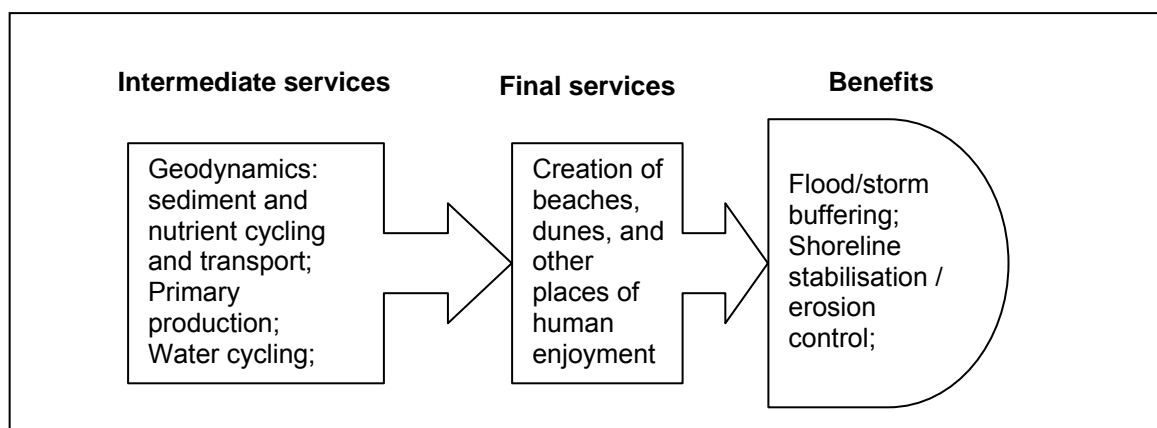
Intermediate services

Final services

Benefits

Geodynamics: sediment and nutrient cycling and transport; Primary production; Water cycling;

Creation of beaches, dunes, and other places of human enjoyment

Flood/storm buffering; Shoreline stabilisation / erosion control;